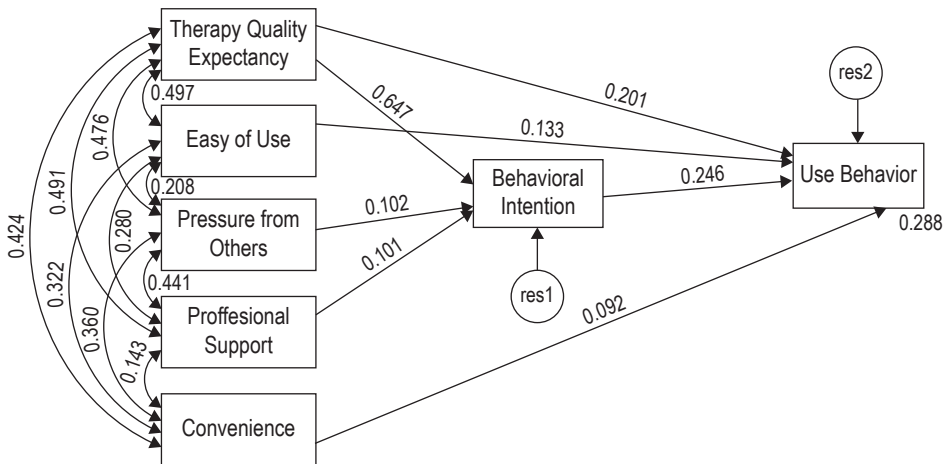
Therapy Quality Expectancy

Easy of Use

Pressure from Others

Proffesional Support

Convenience

Behavioral Intention

Use Behavior

res1

res2

0.497

0.476

0.491

0.424

0.208

0.280

0.322

0.441

0.360

0.143

0.647

0.201

0.133

0.102

0.101

0.246

0.092

0.288